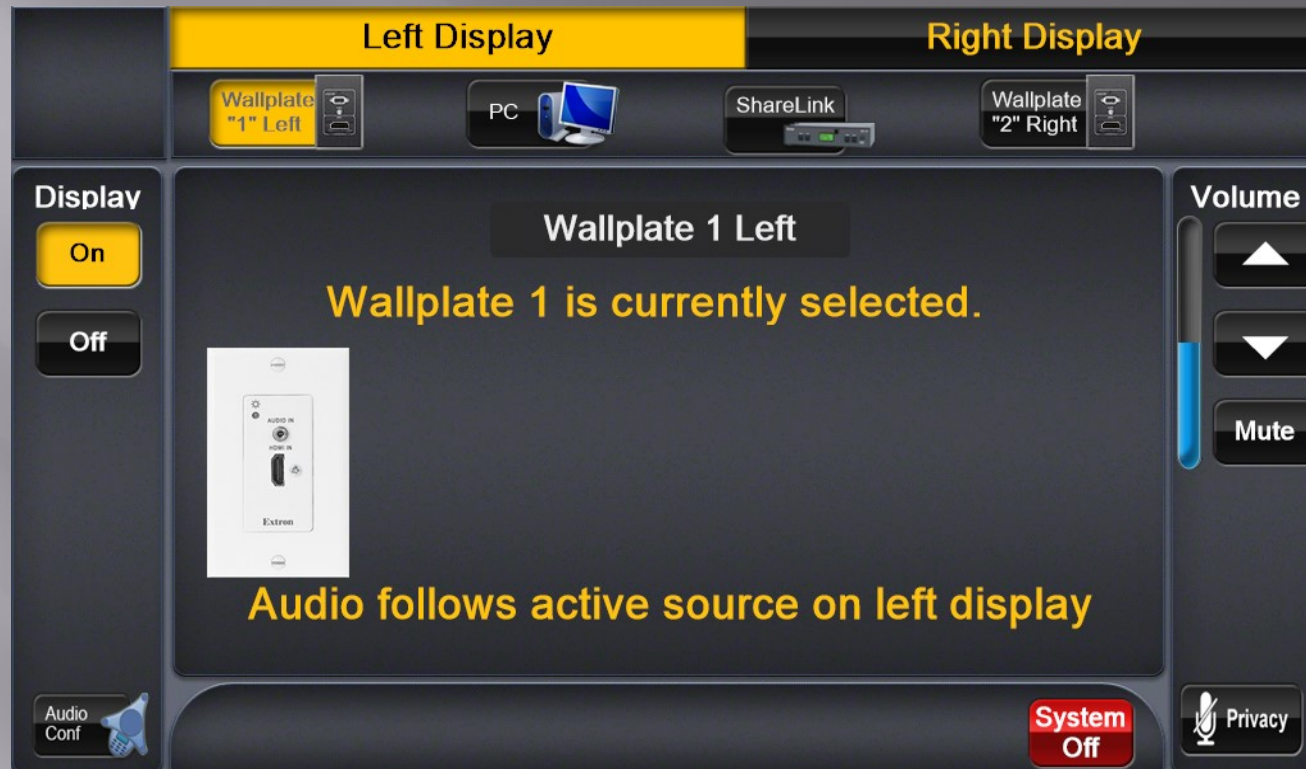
Left Display

Right Display

Wallplate "1" Left

PC

ShareLink

Wallplate "2" Right

Display

On

Off

Wallplate 1 Left

Wallplate 1 is currently selected.

AUDIO IN

HDMI IN

Extron

Audio follows active source on left display

Volume

Mute

Audio Conf

System Off

Privacy